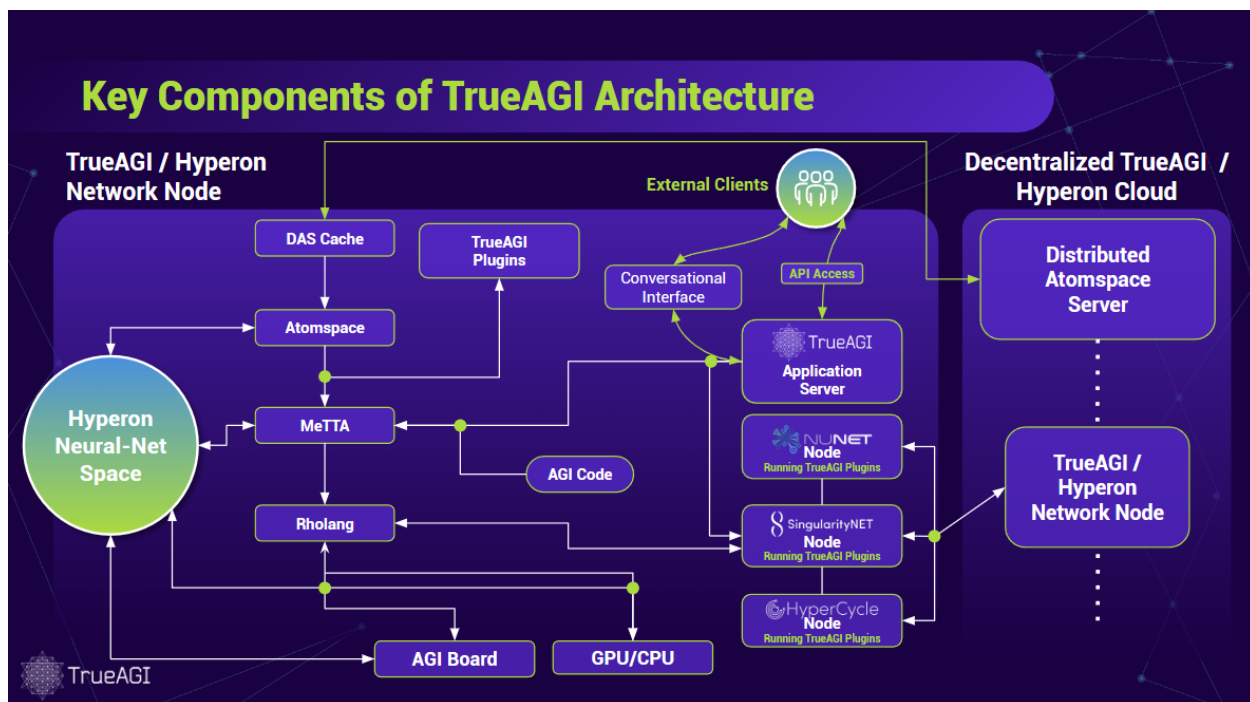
Key Components of TrueAGI Architecture

TrueAGI / Hyperon Network Node

Decentralized TrueAGI / Hyperon Cloud

External Clients

DAS Cache

TrueAGI Plugins

Conversational Interface

API Access

Distributed Atomspace Server

Atomspace

TrueAGI Application Server

Hyperon Neural-Net Space

MeTTA

NuNet Node Running TrueAGI Plugins

AGI Code

TrueAGI / Hyperon Network Node

Rholang

SingularityNET Node Running TrueAGI Plugins

HyperCycle Node Running TrueAGI Plugins

AGI Board

GPU/CPU

TrueAGI